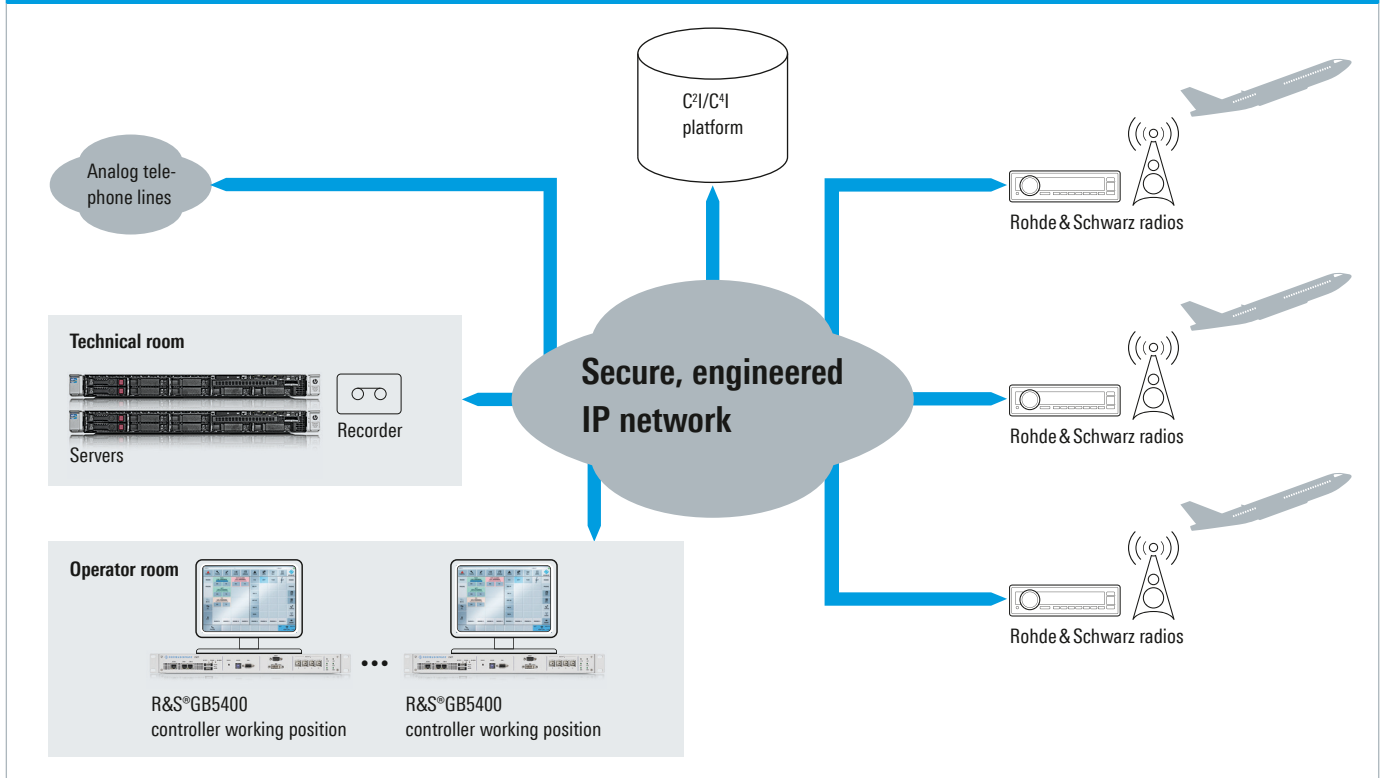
$C^2I/C^4I$ platform

Analog telephone lines

Rohde & Schwarz radios

Technical room

Servers

Recorder

Secure, engineered IP network

Rohde & Schwarz radios

Operator room

Rohde & Schwarz radios

R&S®GB5400 controller working position

R&S®GB5400 controller working position